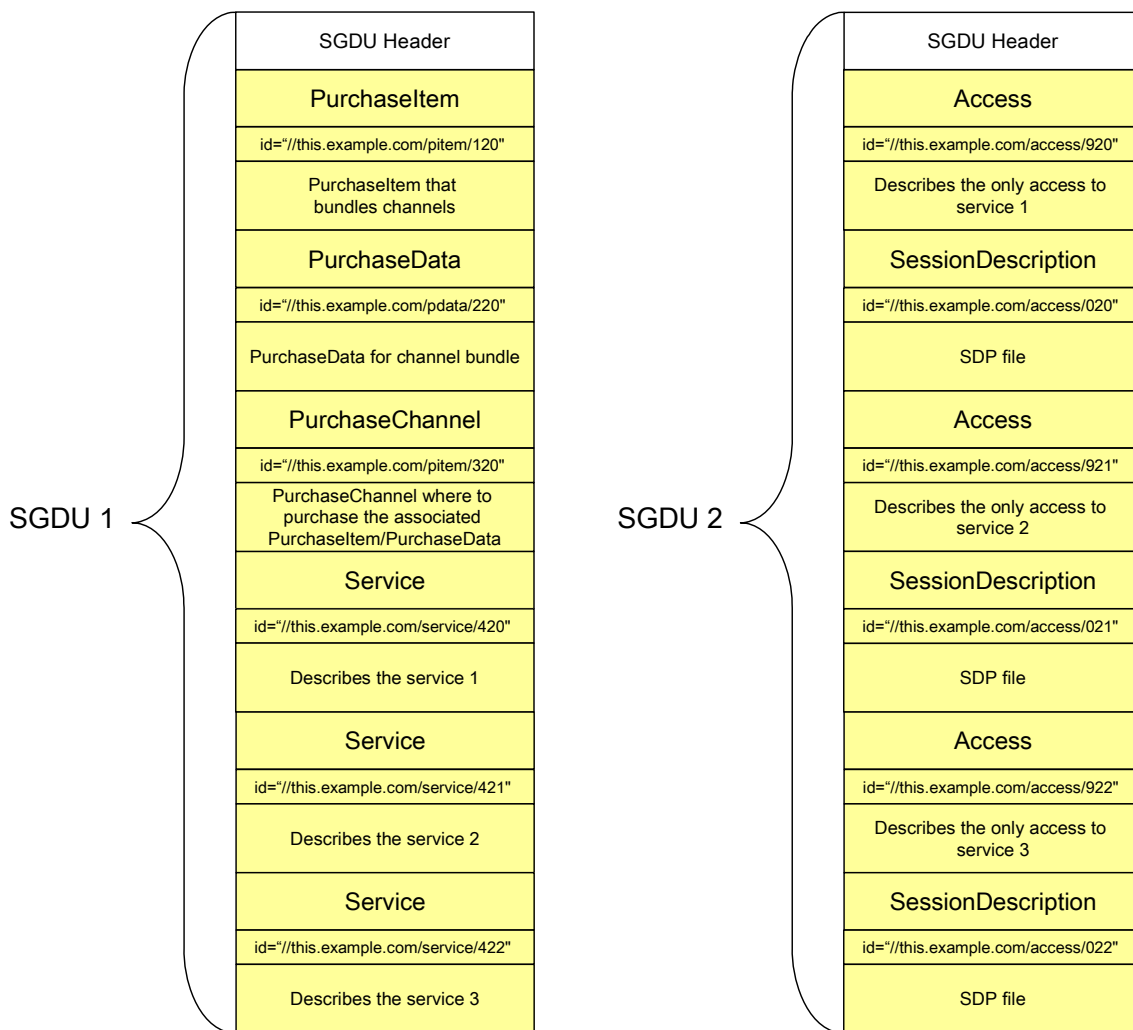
SGDU 1

SGDU Header

PurchaseItem

id="//this.example.com/pitem/120"

PurchaseItem that bundles channels

PurchaseData

id="//this.example.com/pdata/220"

PurchaseData for channel bundle

PurchaseChannel

id="//this.example.com/pitem/320"

PurchaseChannel where to purchase the associated PurchaseItem/PurchaseData

Service

id="//this.example.com/service/420"

Describes the service 1

Service

id="//this.example.com/service/421"

Describes the service 2

Service

id="//this.example.com/service/422"

Describes the service 3

SGDU 2

SGDU Header

Access

id="//this.example.com/access/920"

Describes the only access to service 1

SessionDescription

id="//this.example.com/access/020"

SDP file

Access

id="//this.example.com/access/921"

Describes the only access to service 2

SessionDescription

id="//this.example.com/access/021"

SDP file

Access

id="//this.example.com/access/922"

Describes the only access to service 3

SessionDescription

id="//this.example.com/access/022"

SDP file